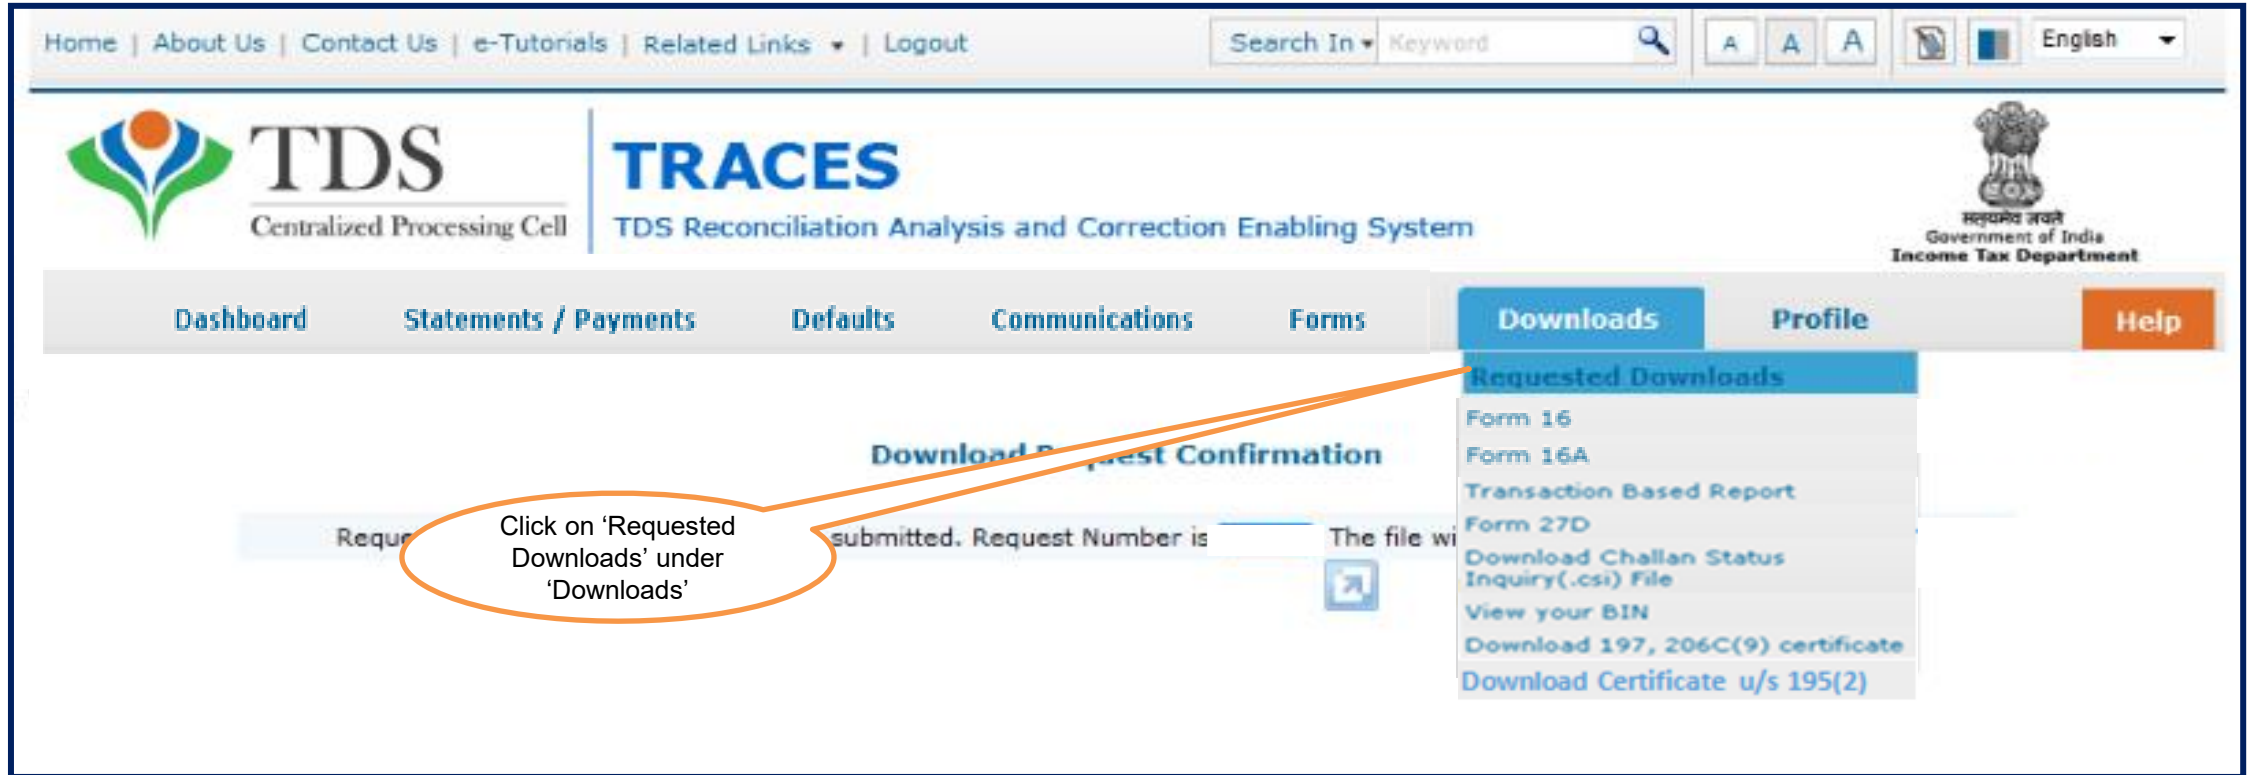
Home | About Us | Contact Us | e-Tutorials | Related Links ▾ | Logout

Search In ▾ Keyword

A A A

English

TDS
Centralized Processing Cell

TRACES
TDS Reconciliation Analysis and Correction Enabling System

सत्यमेव जयते
Government of India
Income Tax Department

Dashboard Statements / Payments Defaults Communications Forms Downloads Profile Help

Requested Downloads
Form 16
Form 16A
Transaction Based Report
Form 27D
Download Challan Status Inquiry(.csi) File
View your BIN
Download 197, 206C(9) certificate
Download Certificate u/s 195(2)

Download R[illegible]est Confirmation

Reque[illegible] submitted. Request Number is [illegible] The file wi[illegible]

Click on ‘Requested Downloads’ under ‘Downloads’